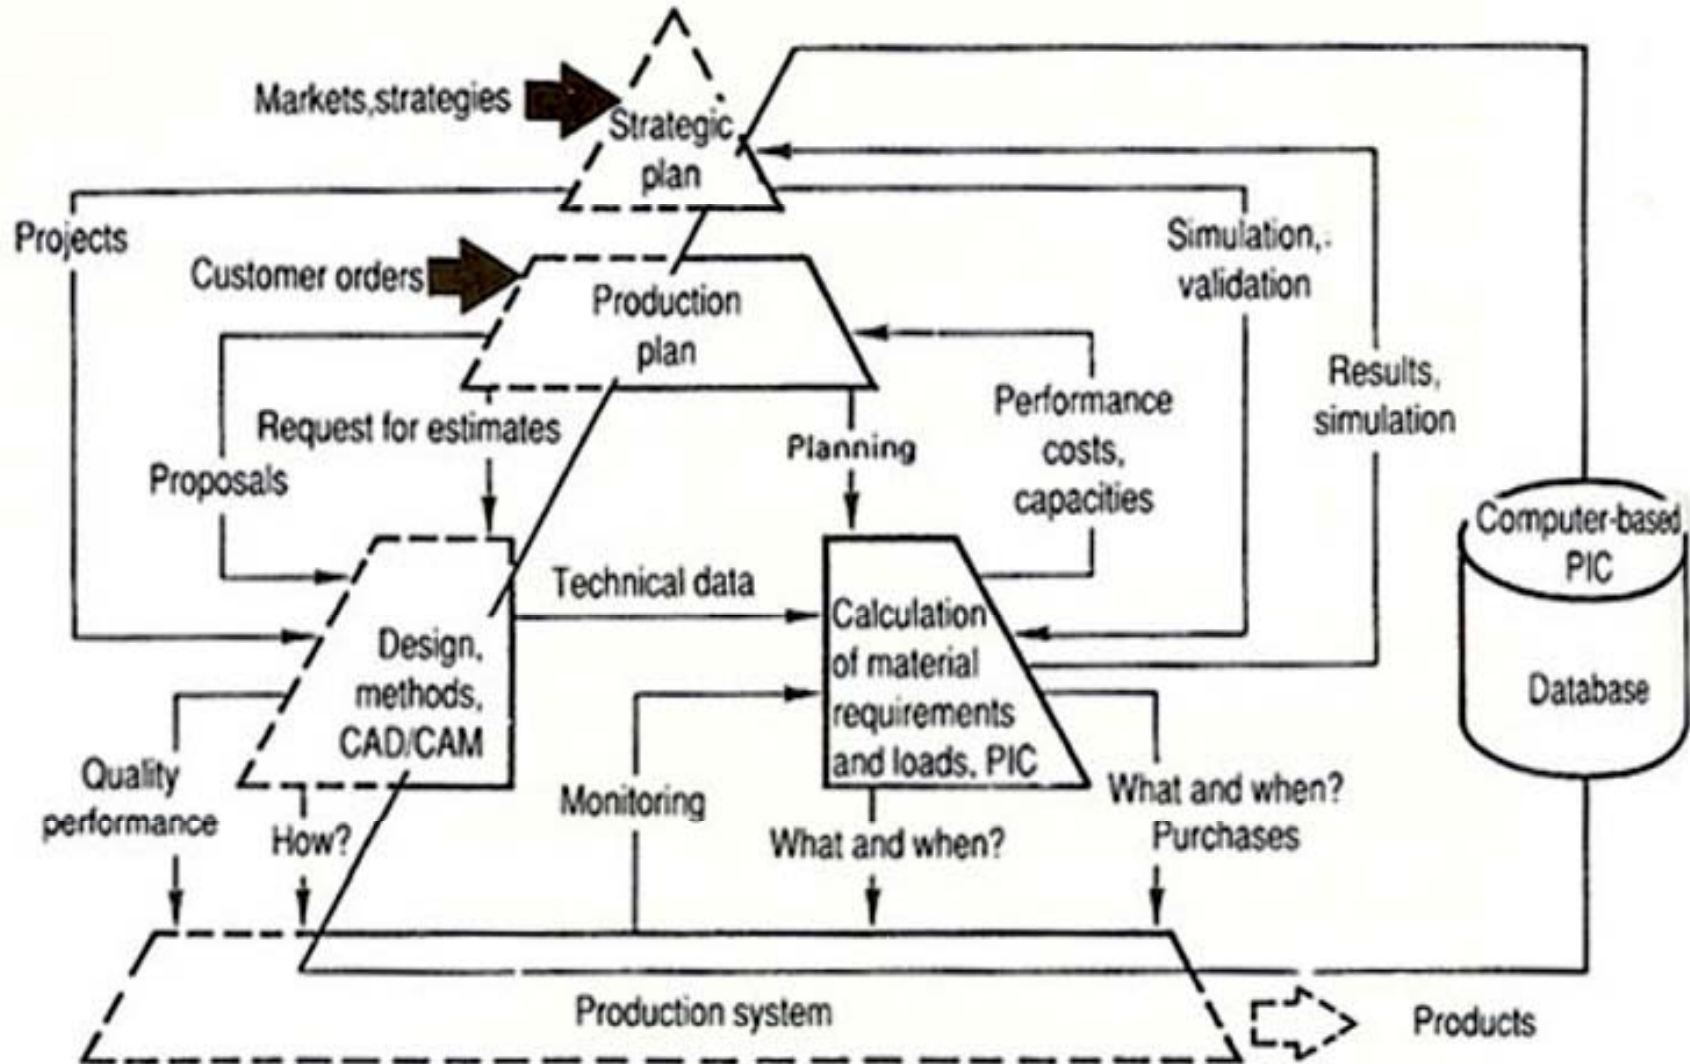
Markets,strategies

Strategic plan

Projects

Simulation,. validation

Customer orders

Production plan

Results, simulation

Request for estimates

Planning

Performance costs, capacities

Proposals

Computer-based PIC

Database

Technical data

Design, methods, CAD/CAM

Calculation of material requirements and loads, PIC

Quality performance

Monitoring

How?

What and when?

What and when? Purchases

Production system

Products